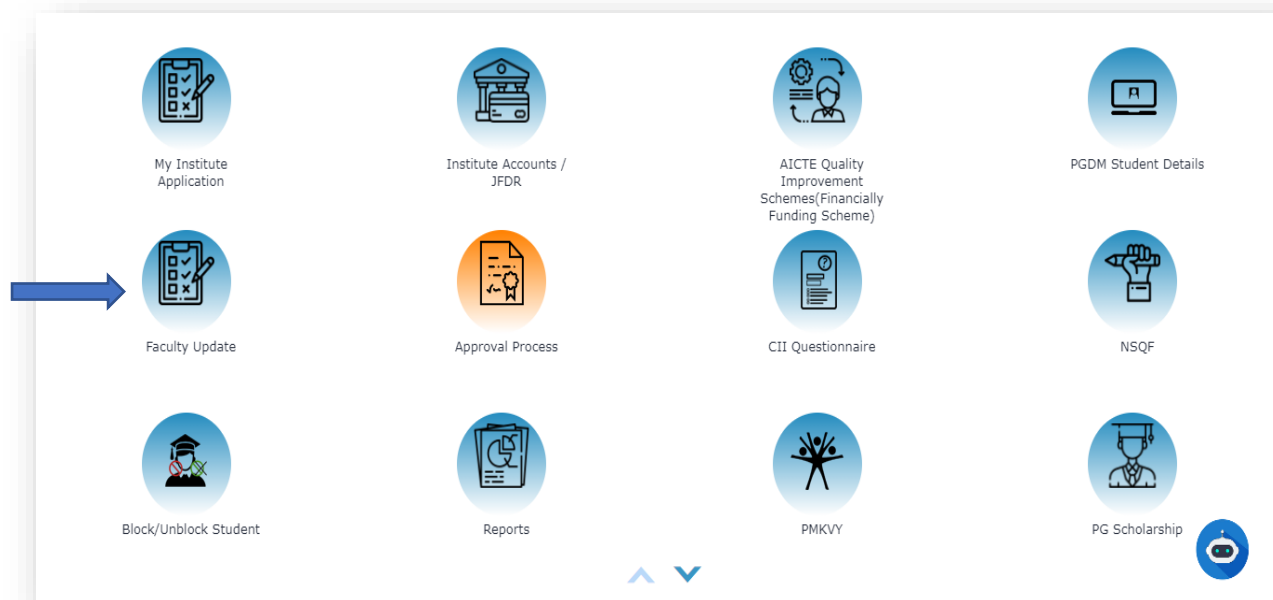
My Institute Application

Institute Accounts / JFDR

AICTE Quality Improvement Schemes(Financially Funding Scheme)

PGDM Student Details

Faculty Update

Approval Process

CII Questionnaire

NSQF

Block/Unblock Student

Reports

PMKVY

PG Scholarship